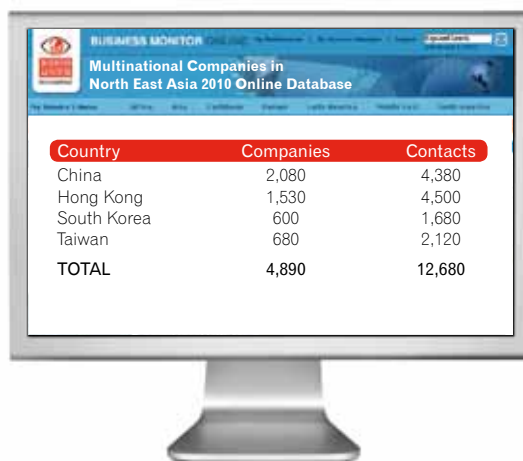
BUSINESS MONITOR ONLINE

Multinational Companies in North East Asia 2010 Online Database

| Country | Companies | Contacts |
|---|---|---|
| China | 2,080 | 4,380 |
| Hong Kong | 1,530 | 4,500 |
| South Korea | 600 | 1,680 |
| Taiwan | 680 | 2,120 |
| TOTAL | 4,890 | 12,680 |